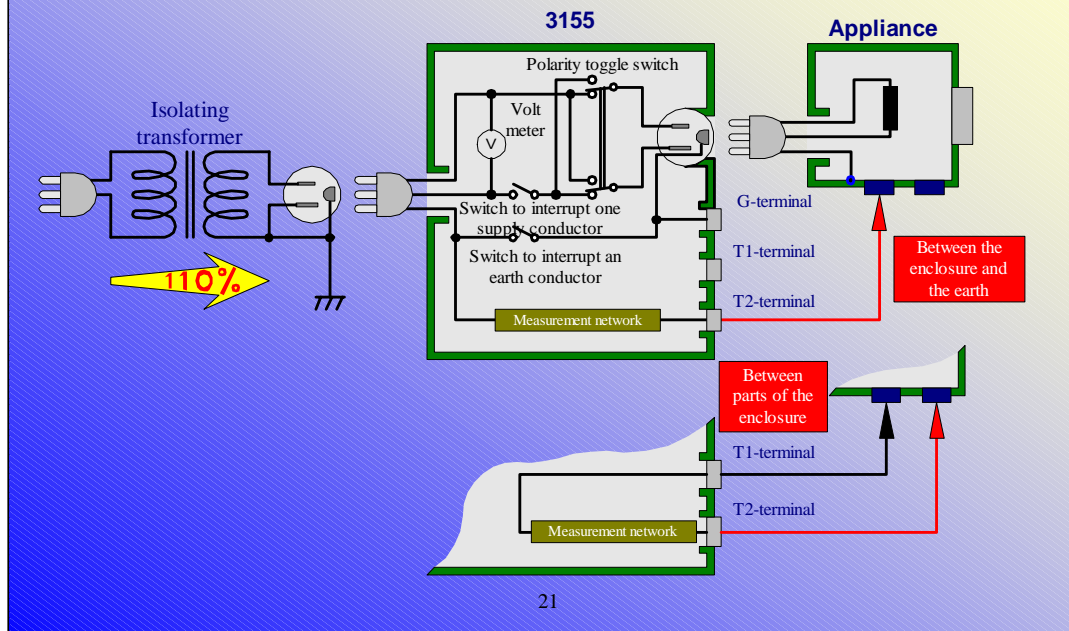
3155

Appliance

Polarity toggle switch

Isolating transformer

Volt meter

V

110%

Switch to interrupt one supply conductor

Switch to interrupt an earth conductor

G-terminal

T1-terminal

T2-terminal

Measurement network

Between the enclosure and the earth

Between parts of the enclosure

T1-terminal

T2-terminal

Measurement network

21